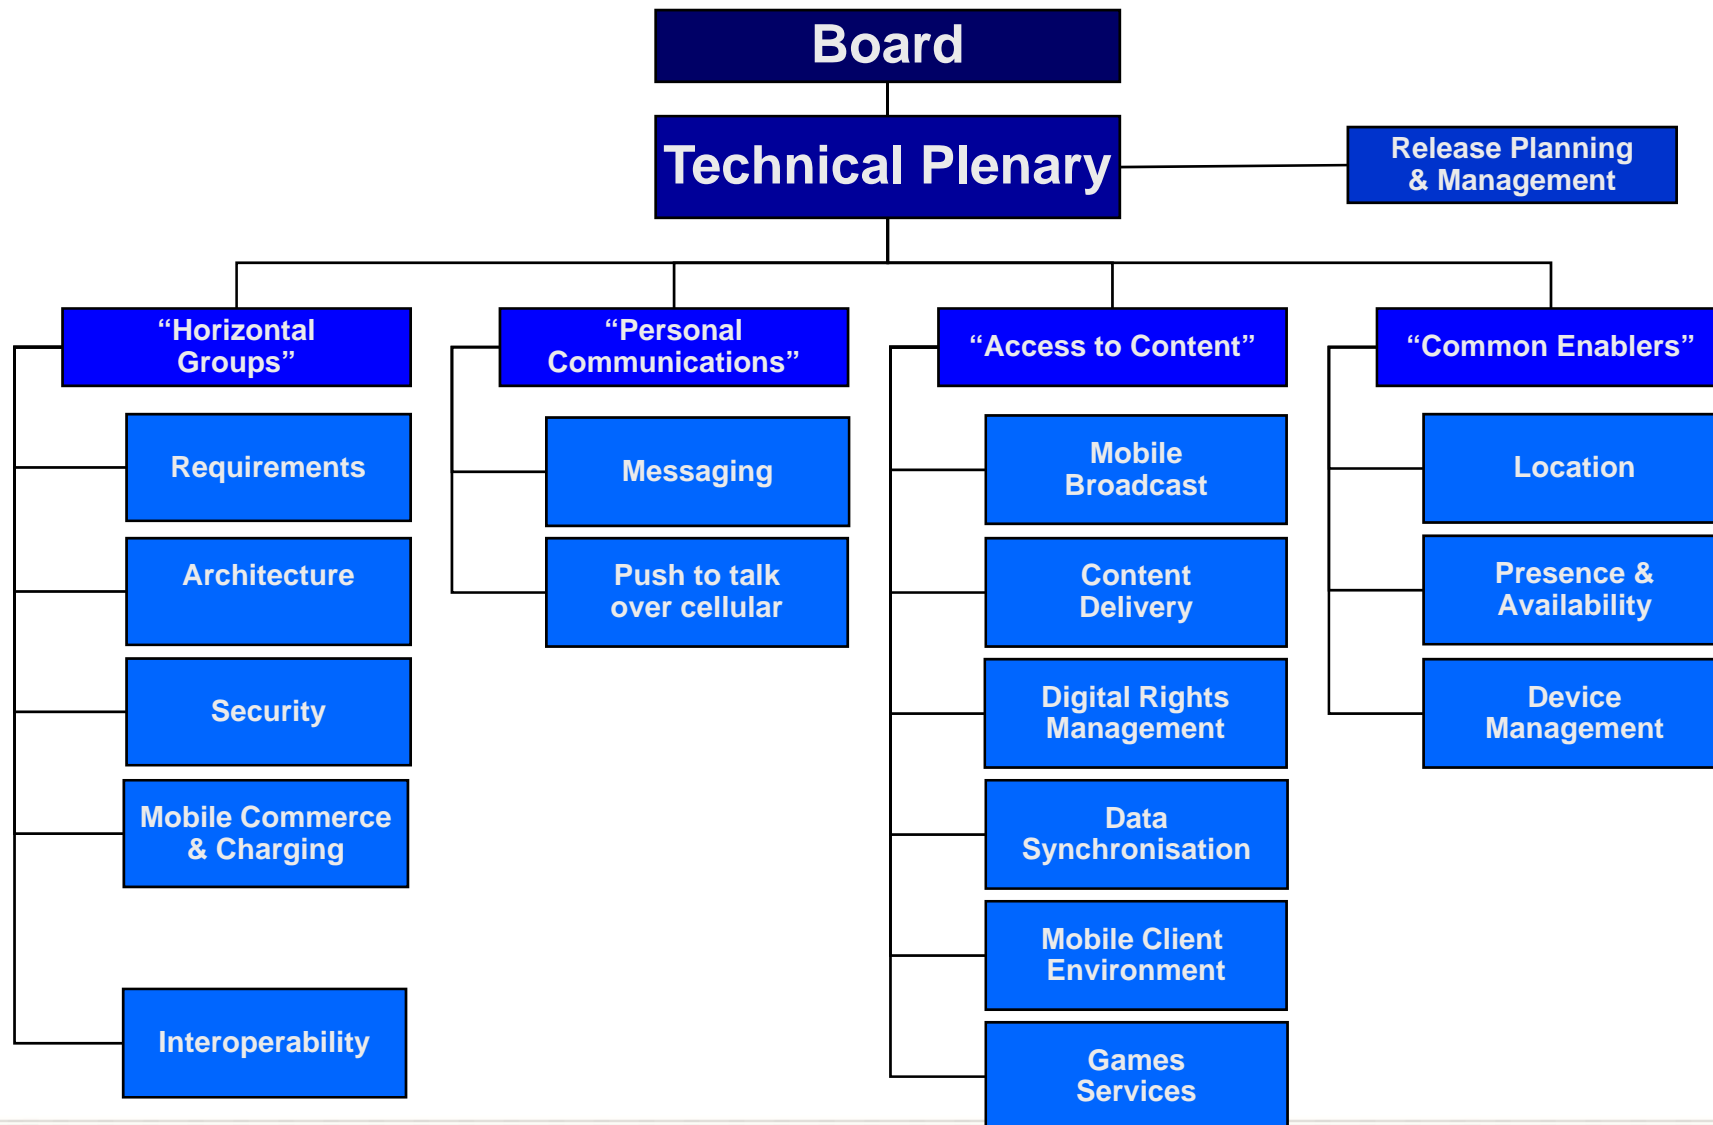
Board

Technical Plenary

Release Planning & Management

“Horizontal Groups”

Requirements

Architecture

Security

Mobile Commerce & Charging

Interoperability

“Personal Communications”

Messaging

Push to talk over cellular

“Access to Content”

Mobile Broadcast

Content Delivery

Digital Rights Management

Data Synchronisation

Mobile Client Environment

Games Services

“Common Enablers”

Location

Presence & Availability

Device Management